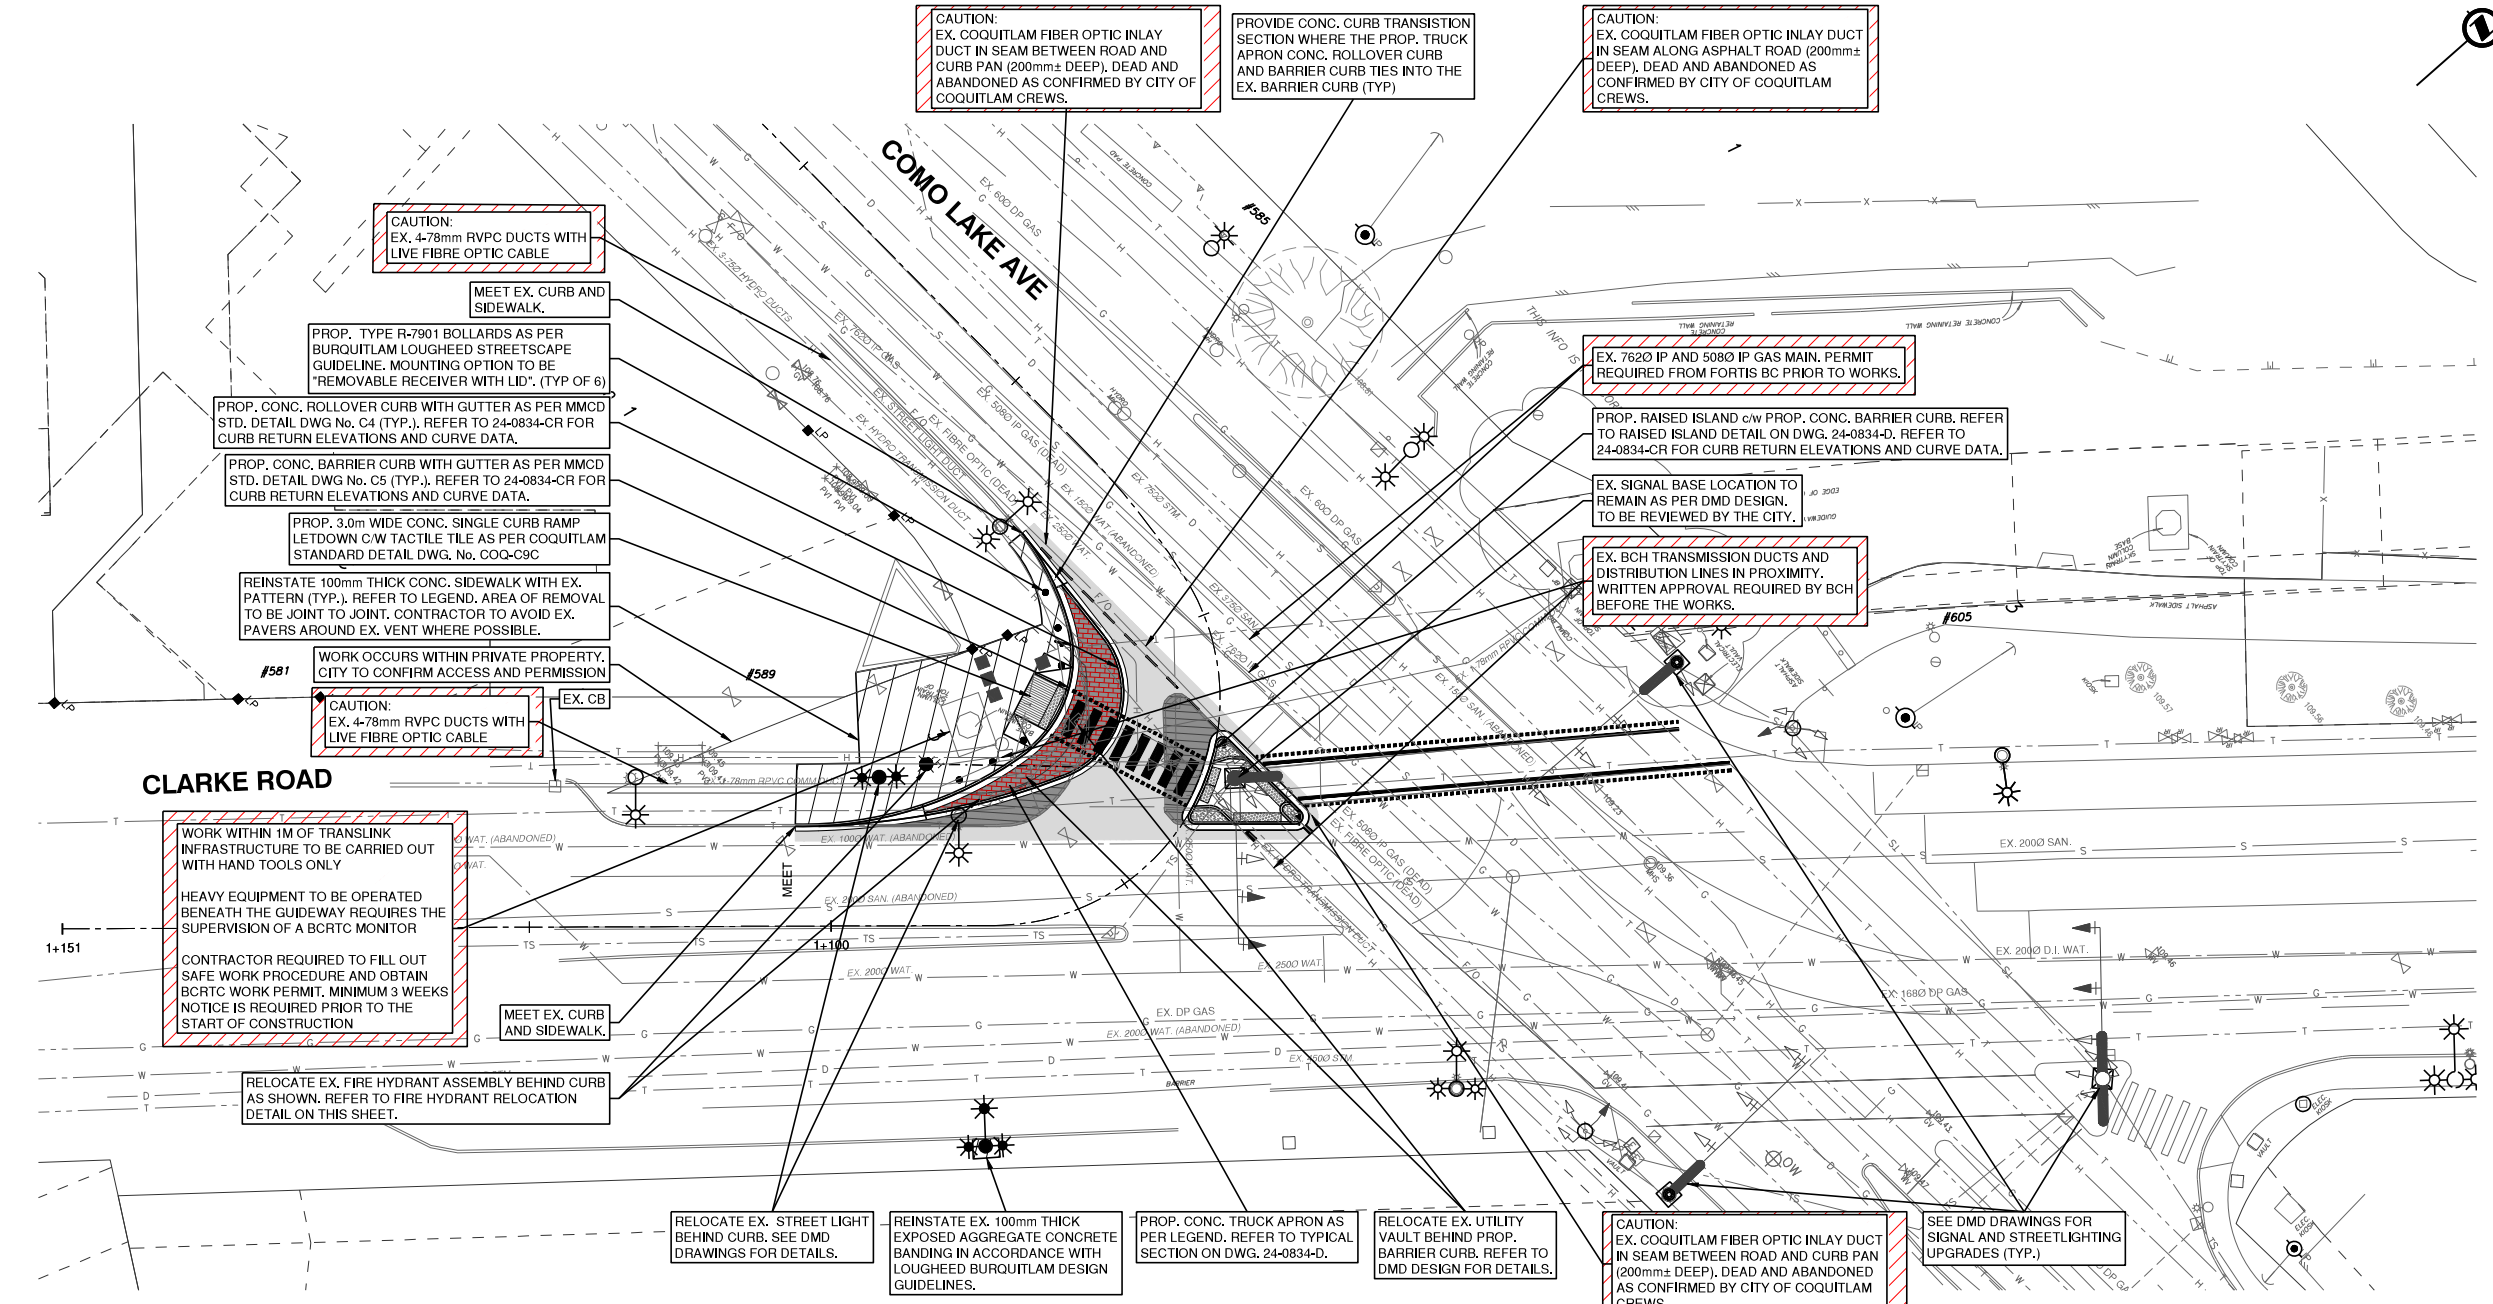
CAUTION:
EX. COQUITLAM FIBER OPTIC INLAY DUCT IN SEAM BETWEEN ROAD AND CURB PAN (200mm± DEEP). DEAD AND ABANDONED AS CONFIRMED BY CITY OF COQUITLAM CREWS.

PROVIDE CONC. CURB TRANSISTION SECTION WHERE THE PROP. TRUCK APRON CONC. ROLLOVER CURB AND BARRIER CURB TIES INTO THE EX. BARRIER CURB (TYP)

CAUTION:
EX. COQUITLAM FIBER OPTIC INLAY DUCT IN SEAM ALONG ASPHALT ROAD (200mm± DEEP). DEAD AND ABANDONED AS CONFIRMED BY CITY OF COQUITLAM CREWS.

COMO LAKE AVE

CAUTION:
EX. 4-78mm RVPC DUCTS WITH LIVE FIBRE OPTIC CABLE

MEET EX. CURB AND SIDEWALK.

PROP. TYPE R-7901 BOLLARDS AS PER BURQUITLAM LOUGHEED STREETSCAPE GUIDELINE. MOUNTING OPTION TO BE "REMOVABLE RECEIVER WITH LID". (TYP OF 6)

PROP. CONC. ROLLOVER CURB WITH GUTTER AS PER MMCD STD. DETAIL DWG No. C4 (TYP.). REFER TO 24-0834-CR FOR CURB RETURN ELEVATIONS AND CURVE DATA.

PROP. CONC. BARRIER CURB WITH GUTTER AS PER MMCD STD. DETAIL DWG No. C5 (TYP.). REFER TO 24-0834-CR FOR CURB RETURN ELEVATIONS AND CURVE DATA.

PROP. 3.0m WIDE CONC. SINGLE CURB RAMP LETDOWN C/W TACTILE TILE AS PER COQUITLAM STANDARD DETAIL DWG. No. COQ-C9C

REINSTATE 100mm THICK CONC. SIDEWALK WITH EX. PATTERN (TYP.). REFER TO LEGEND. AREA OF REMOVAL TO BE JOINT TO JOINT. CONTRACTOR TO AVOID EX. PAVERS AROUND EX. VENT WHERE POSSIBLE.

WORK OCCURS WITHIN PRIVATE PROPERTY. CITY TO CONFIRM ACCESS AND PERMISSION

#581

#589

EX. CB

CAUTION:
EX. 4-78mm RVPC DUCTS WITH LIVE FIBRE OPTIC CABLE

CLARKE ROAD

WORK WITHIN 1M OF TRANSLINK INFRASTRUCTURE TO BE CARRIED OUT WITH HAND TOOLS ONLY

HEAVY EQUIPMENT TO BE OPERATED BENEATH THE GUIDEWAY REQUIRES THE SUPERVISION OF A BCRTC MONITOR

CONTRACTOR REQUIRED TO FILL OUT SAFE WORK PROCEDURE AND OBTAIN BCRTC WORK PERMIT. MINIMUM 3 WEEKS NOTICE IS REQUIRED PRIOR TO THE START OF CONSTRUCTION

1+151

1+100

MEET

MEET EX. CURB AND SIDEWALK.

RELOCATE EX. FIRE HYDRANT ASSEMBLY BEHIND CURB AS SHOWN. REFER TO FIRE HYDRANT RELOCATION DETAIL ON THIS SHEET.

#585

EX. 762Ø IP AND 508Ø IP GAS MAIN. PERMIT REQUIRED FROM FORTIS BC PRIOR TO WORKS.

PROP. RAISED ISLAND c/w PROP. CONC. BARRIER CURB. REFER TO RAISED ISLAND DETAIL ON DWG. 24-0834-D. REFER TO 24-0834-CR FOR CURB RETURN ELEVATIONS AND CURVE DATA.

EX. SIGNAL BASE LOCATION TO REMAIN AS PER DMD DESIGN. TO BE REVIEWED BY THE CITY.

EX. BCH TRANSMISSION DUCTS AND DISTRIBUTION LINES IN PROXIMITY. WRITTEN APPROVAL REQUIRED BY BCH BEFORE THE WORKS.

#605

EX. 200Ø SAN.

EX. 200Ø D.I. WAT.

EX. 168Ø DP GAS

EX. DP GAS

EX. 200Ø WAT. (ABANDONED)

EX. 250Ø WAT

EX. 200Ø WAT

EX. 200Ø SAN. (ABANDONED)

EX. 100Ø WAT. (ABANDONED)

RELOCATE EX. STREET LIGHT BEHIND CURB. SEE DMD DRAWINGS FOR DETAILS.

REINSTATE EX. 100mm THICK EXPOSED AGGREGATE CONCRETE BANDING IN ACCORDANCE WITH LOUGHEED BURQUITLAM DESIGN GUIDELINES.

PROP. CONC. TRUCK APRON AS PER LEGEND. REFER TO TYPICAL SECTION ON DWG. 24-0834-D.

RELOCATE EX. UTILITY VAULT BEHIND PROP. BARRIER CURB. REFER TO DMD DESIGN FOR DETAILS.

CAUTION:
EX. COQUITLAM FIBER OPTIC INLAY DUCT IN SEAM BETWEEN ROAD AND CURB PAN (200mm± DEEP). DEAD AND ABANDONED AS CONFIRMED BY CITY OF COQUITLAM CREWS.

SEE DMD DRAWINGS FOR SIGNAL AND STREETLIGHTING UPGRADES (TYP.)